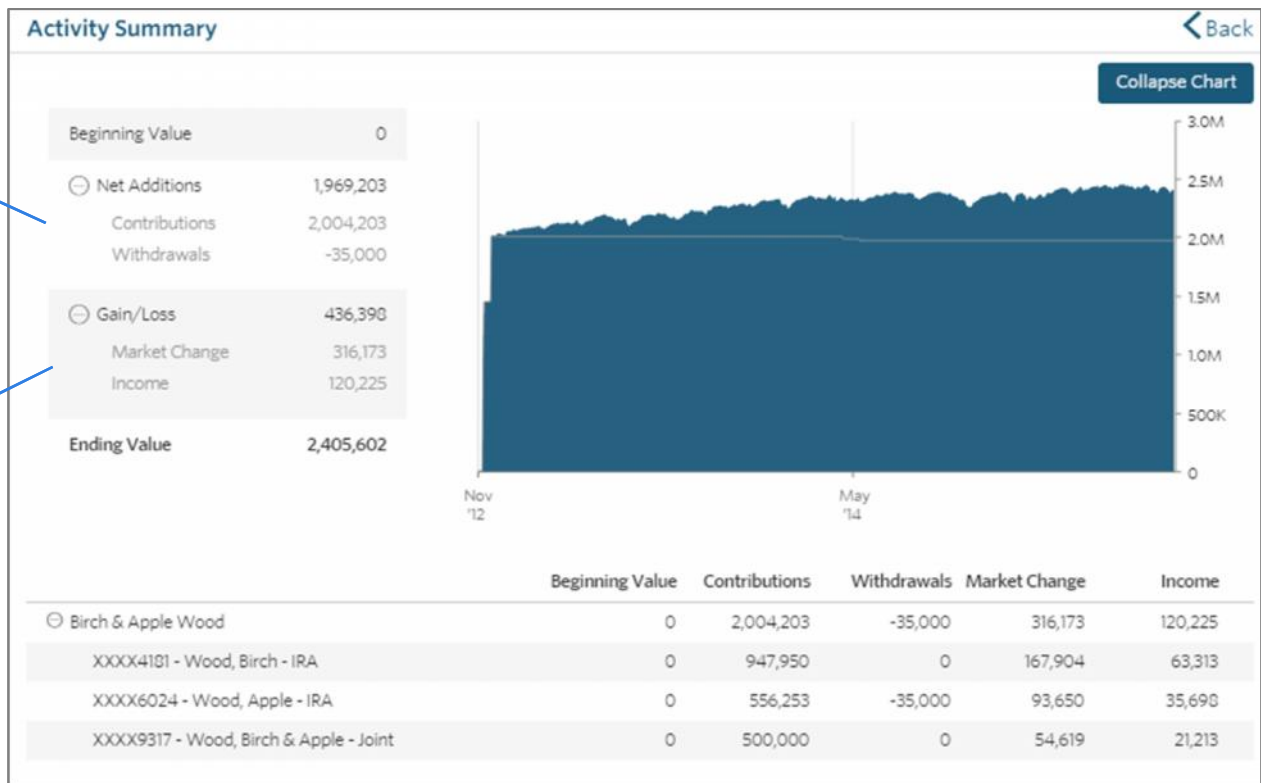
Activity Summary

Back

Collapse Chart

| | |
|---|---|
| Beginning Value | 0 |
| ⊖ Net Additions | 1,969,203 |
| Contributions | 2,004,203 |
| Withdrawals | -35,000 |
| ⊖ Gain/Loss | 436,398 |
| Market Change | 316,173 |
| Income | 120,225 |
| Ending Value | 2,405,602 |

3.0M
2.5M
2.0M
1.5M
1.0M
500K
0

Nov '12
May '14

| | Beginning Value | Contributions | Withdrawals | Market Change | Income |
|---|---|---|---|---|---|
| ⊖ Birch & Apple Wood | 0 | 2,004,203 | -35,000 | 316,173 | 120,225 |
| XXXX4181 - Wood, Birch - IRA | 0 | 947,950 | 0 | 167,904 | 63,313 |
| XXXX6024 - Wood, Apple - IRA | 0 | 556,253 | -35,000 | 93,650 | 35,698 |
| XXXX9317 - Wood, Birch & Apple - Joint | 0 | 500,000 | 0 | 54,619 | 21,213 |